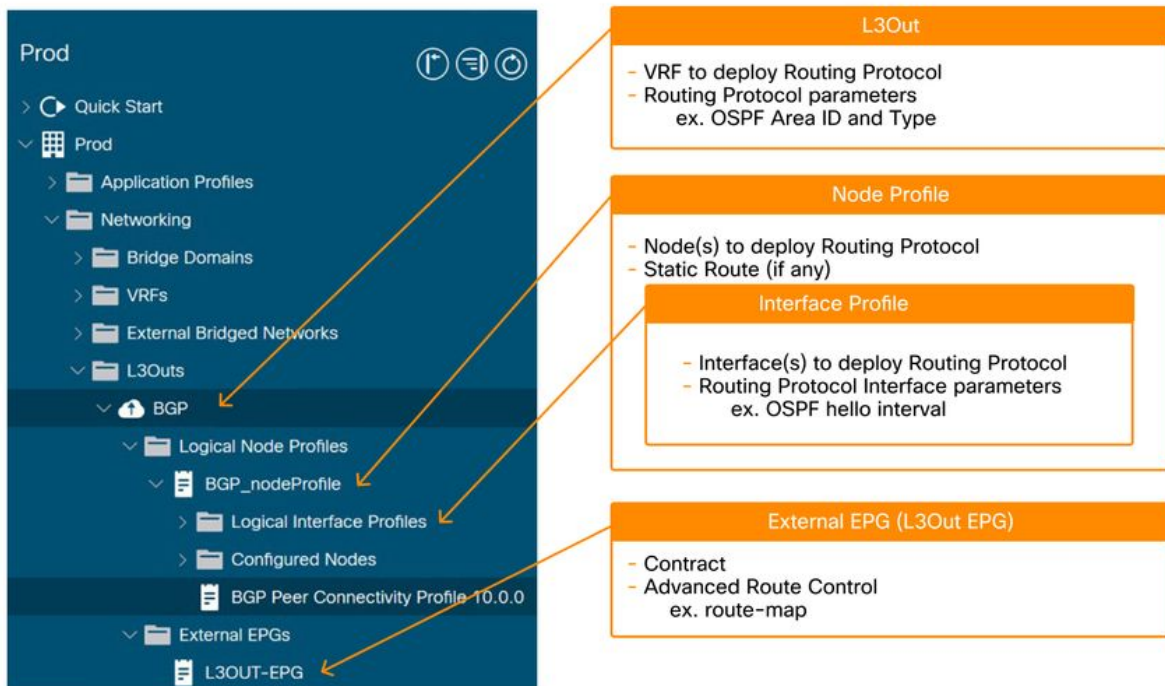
Prod

Quick Start

Prod

Application Profiles

Networking

Bridge Domains

VRFs

External Bridged Networks

L3Outs

BGP

Logical Node Profiles

BGP_nodeProfile

Logical Interface Profiles

Configured Nodes

BGP Peer Connectivity Profile 10.0.0

External EPGs

L3OUT-EPG

L3Out

- VRF to deploy Routing Protocol
- Routing Protocol parameters
ex. OSPF Area ID and Type

Node Profile

- Node(s) to deploy Routing Protocol
- Static Route (if any)

Interface Profile

- Interface(s) to deploy Routing Protocol
- Routing Protocol Interface parameters
ex. OSPF hello interval

External EPG (L3Out EPG)

- Contract
- Advanced Route Control
ex. route-map